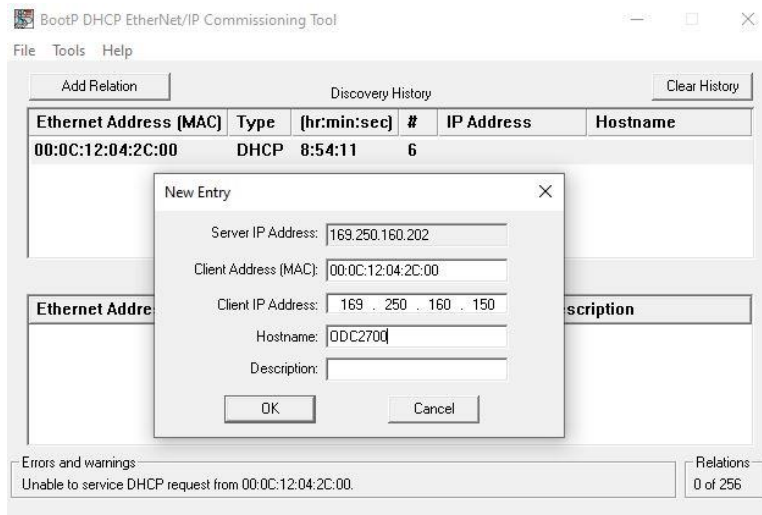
BootP DHCP EtherNet/IP Commissioning Tool

File Tools Help

Add Relation

Discovery History

Clear History

| Ethernet Address (MAC) | Type | (hr:min:sec) | # | IP Address | Hostname |
|---|---|---|---|---|---|
| 00:0C:12:04:2C:00 | DHCP | 8:54:11 | 6 | | |

New Entry

Server IP Address: 169.250.160.202

Client Address (MAC): 00:0C:12:04:2C:00

Client IP Address: 169 . 250 . 160 . 150

Hostname: ODC2700

Description:

OK

Cancel

Ethernet Addre

scription

Errors and warnings

Unable to service DHCP request from 00:0C:12:04:2C:00.

Relations

0 of 256